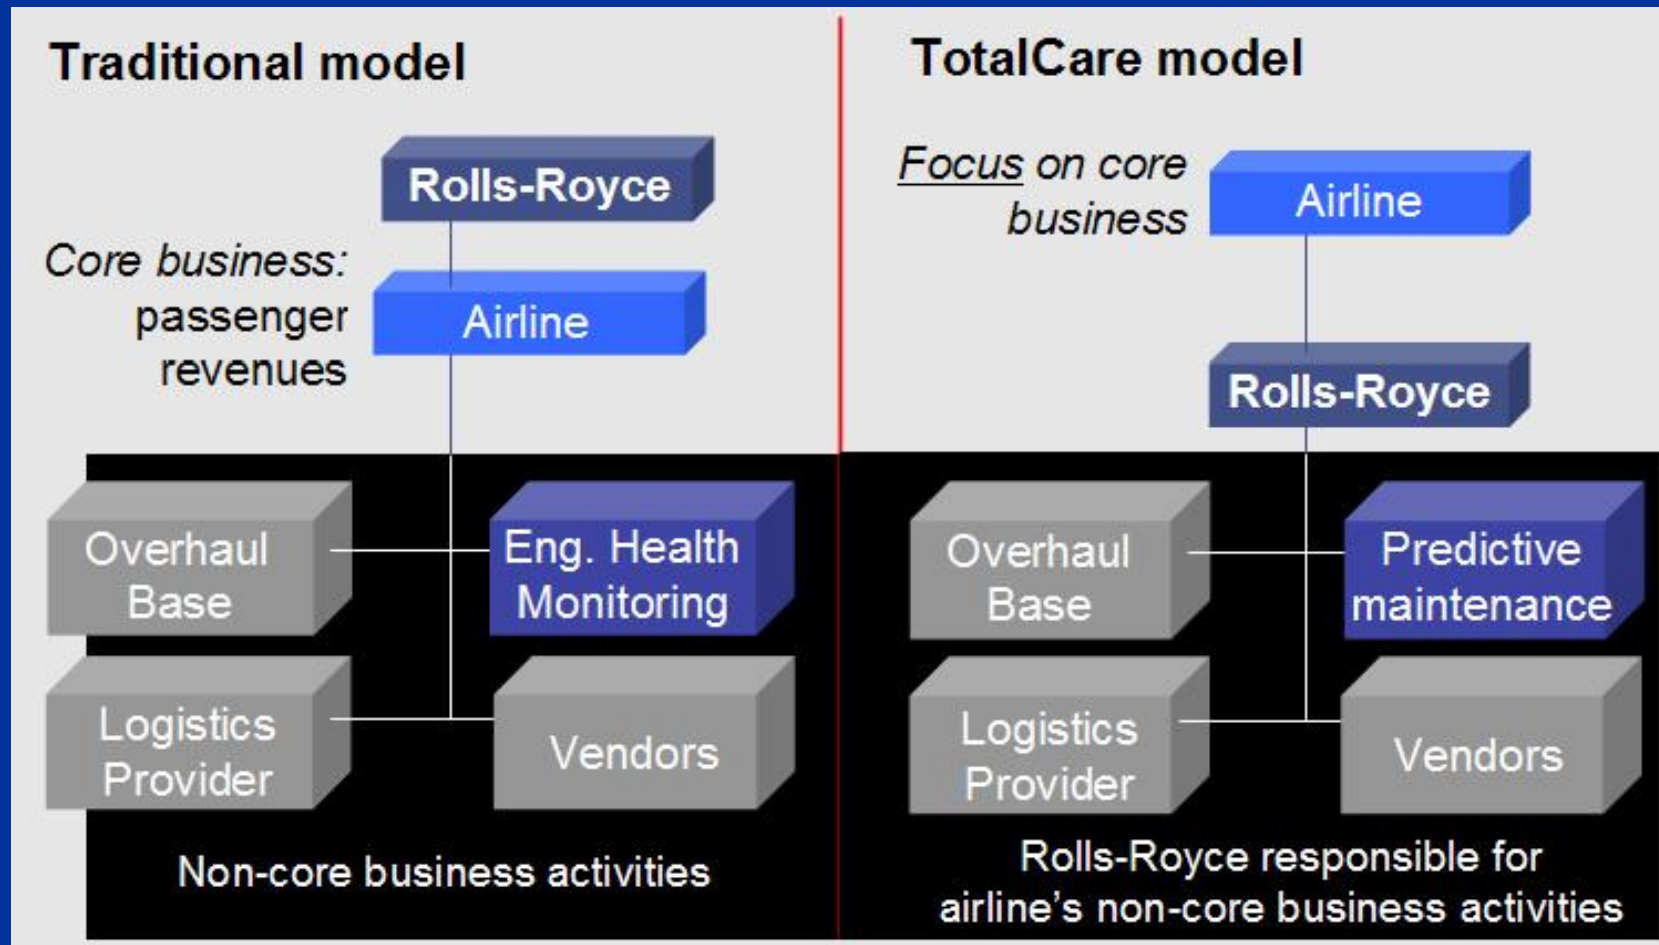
Traditional model

Rolls-Royce

Core business: passenger revenues

Airline

Overhaul Base

Eng. Health Monitoring

Logistics Provider

Vendors

Non-core business activities

TotalCare model

Focus on core business

Airline

Rolls-Royce

Overhaul Base

Predictive maintenance

Logistics Provider

Vendors

Rolls-Royce responsible for airline's non-core business activities